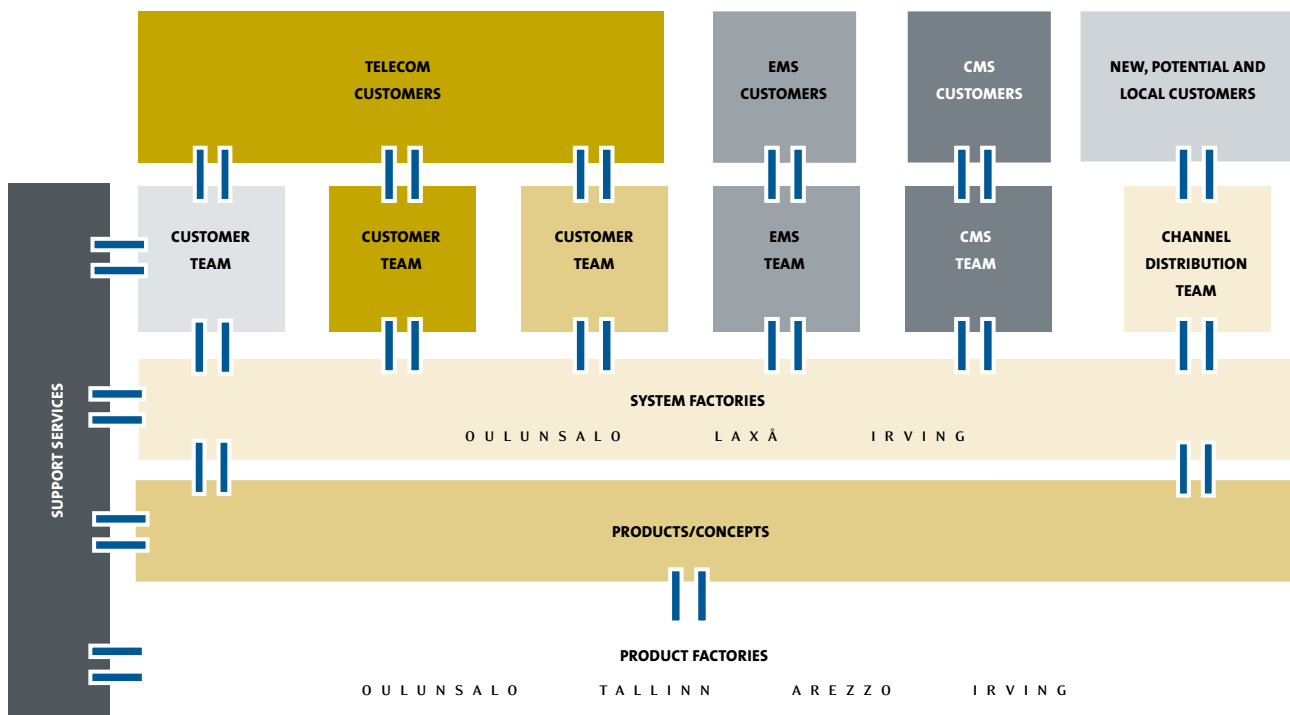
TELECOM CUSTOMERS

EMS CUSTOMERS

CMS CUSTOMERS

NEW, POTENTIAL AND LOCAL CUSTOMERS

SUPPORT SERVICES

CUSTOMER TEAM

CUSTOMER TEAM

CUSTOMER TEAM

EMS TEAM

CMS TEAM

CHANNEL DISTRIBUTION TEAM

SYSTEM FACTORIES

OULUNSALO LAXÅ IRVING

PRODUCTS/CONCEPTS

PRODUCT FACTORIES

OULUNSALO TALLINN AREZZO IRVING